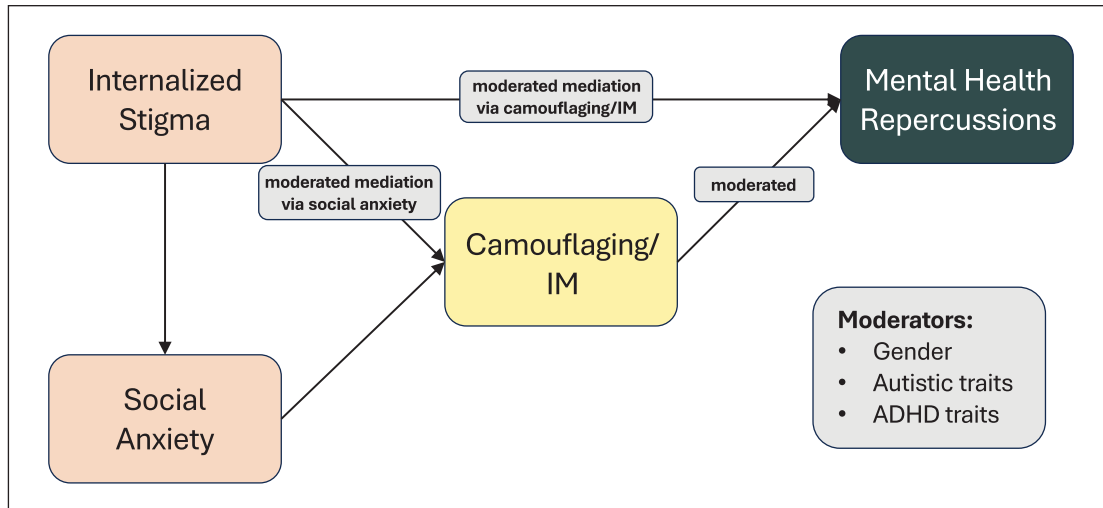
Internalized Stigma

moderated mediation via camouflaging/IM

Mental Health Repercussions

moderated mediation via social anxiety

moderated

Camouflaging/ IM

Social Anxiety

**Moderators:**
- Gender
- Autistic traits
- ADHD traits